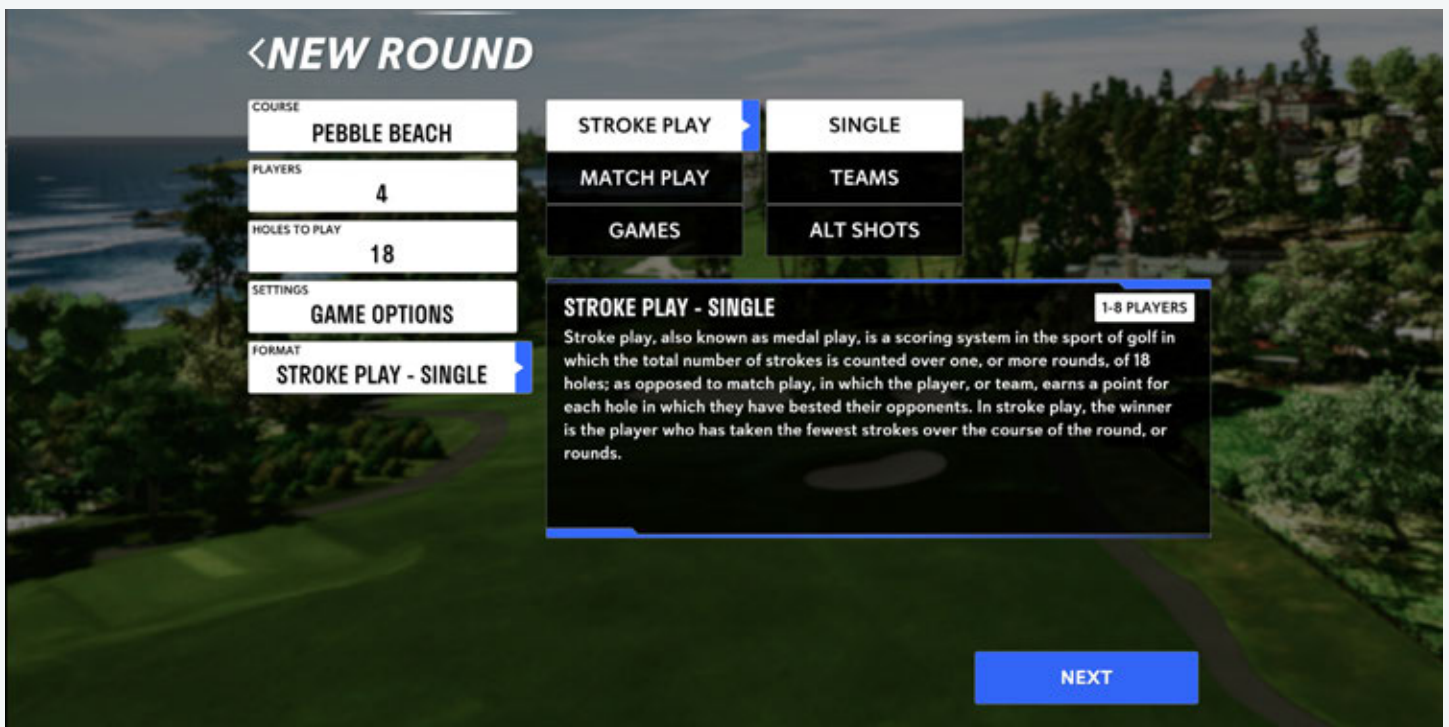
<NEW ROUND

COURSE
PEBBLE BEACH

PLAYERS
4

HOLES TO PLAY
18

SETTINGS
GAME OPTIONS

FORMAT
STROKE PLAY - SINGLE

STROKE PLAY
MATCH PLAY
GAMES

SINGLE
TEAMS
ALT SHOTS

STROKE PLAY - SINGLE
1-8 PLAYERS

Stroke play, also known as medal play, is a scoring system in the sport of golf in which the total number of strokes is counted over one, or more rounds, of 18 holes; as opposed to match play, in which the player, or team, earns a point for each hole in which they have bested their opponents. In stroke play, the winner is the player who has taken the fewest strokes over the course of the round, or rounds.

NEXT